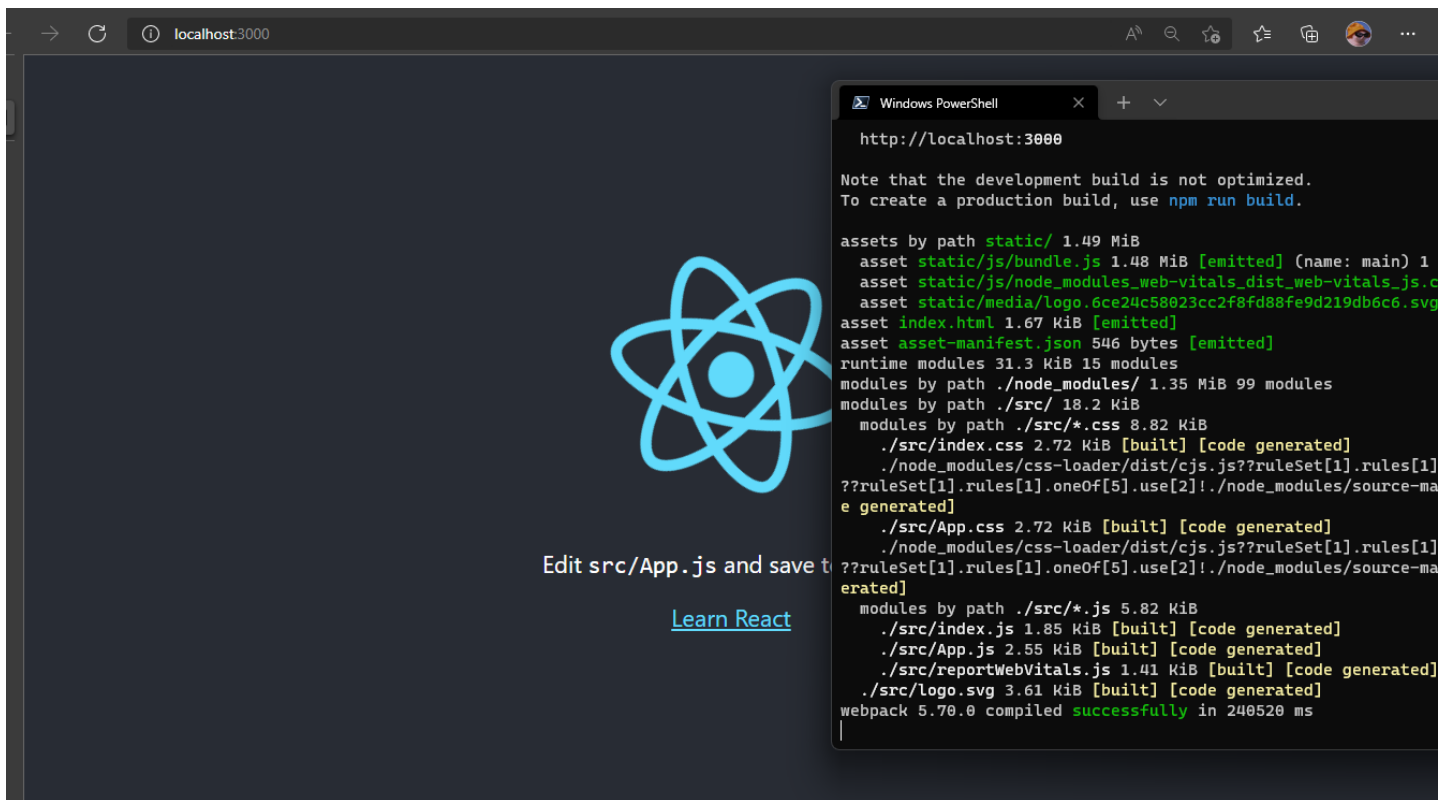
localhost:3000

Edit src/App.js and save t

Learn React

Windows PowerShell

http://localhost:3000

Note that the development build is not optimized.
To create a production build, use npm run build.

assets by path static/ 1.49 MiB
  asset static/js/bundle.js 1.48 MiB [emitted] (name: main) 1
  asset static/js/node_modules_web-vitals_dist_web-vitals_js.c
  asset static/media/logo.6ce24c58023cc2f8fd88fe9d219db6c6.svg
asset index.html 1.67 KiB [emitted]
asset asset-manifest.json 546 bytes [emitted]
runtime modules 31.3 KiB 15 modules
modules by path ./node_modules/ 1.35 MiB 99 modules
modules by path ./src/ 18.2 KiB
  modules by path ./src/*.css 8.82 KiB
    ./src/index.css 2.72 KiB [built] [code generated]
    ./node_modules/css-loader/dist/cjs.js??ruleSet[1].rules[1]
??ruleSet[1].rules[1].oneOf[5].use[2]!./node_modules/source-ma
e generated]
    ./src/App.css 2.72 KiB [built] [code generated]
    ./node_modules/css-loader/dist/cjs.js??ruleSet[1].rules[1]
??ruleSet[1].rules[1].oneOf[5].use[2]!./node_modules/source-ma
erated]
  modules by path ./src/*.js 5.82 KiB
    ./src/index.js 1.85 KiB [built] [code generated]
    ./src/App.js 2.55 KiB [built] [code generated]
    ./src/reportWebVitals.js 1.41 KiB [built] [code generated]
  ./src/logo.svg 3.61 KiB [built] [code generated]
webpack 5.70.0 compiled successfully in 240520 ms